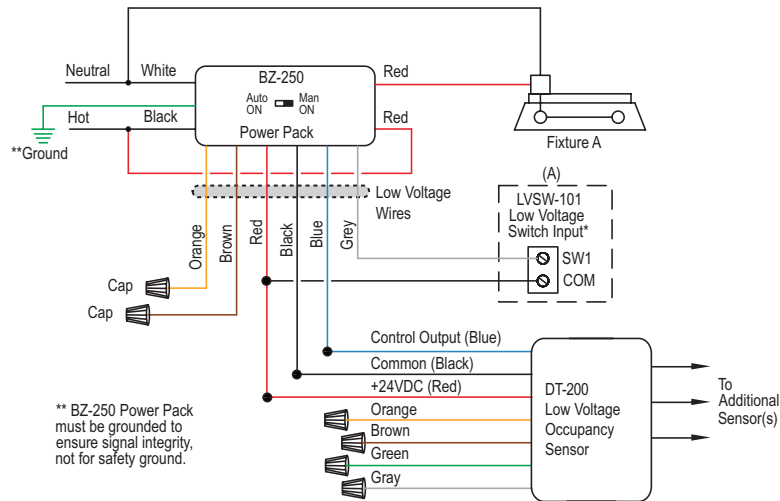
Neutral
White
Hot
Black
**Ground
BZ-250
Auto ON
Man ON
Power Pack
Red
Red
Fixture A
Low Voltage Wires
(A)
LVSW-101
Low Voltage Switch Input*
SW1
COM
Orange
Brown
Red
Black
Blue
Grey
Cap
Cap
Control Output (Blue)
Common (Black)
+24VDC (Red)
Orange
Brown
Green
Gray
DT-200
Low Voltage Occupancy Sensor
To Additional Sensor(s)
** BZ-250 Power Pack must be grounded to ensure signal integrity, not for safety ground.